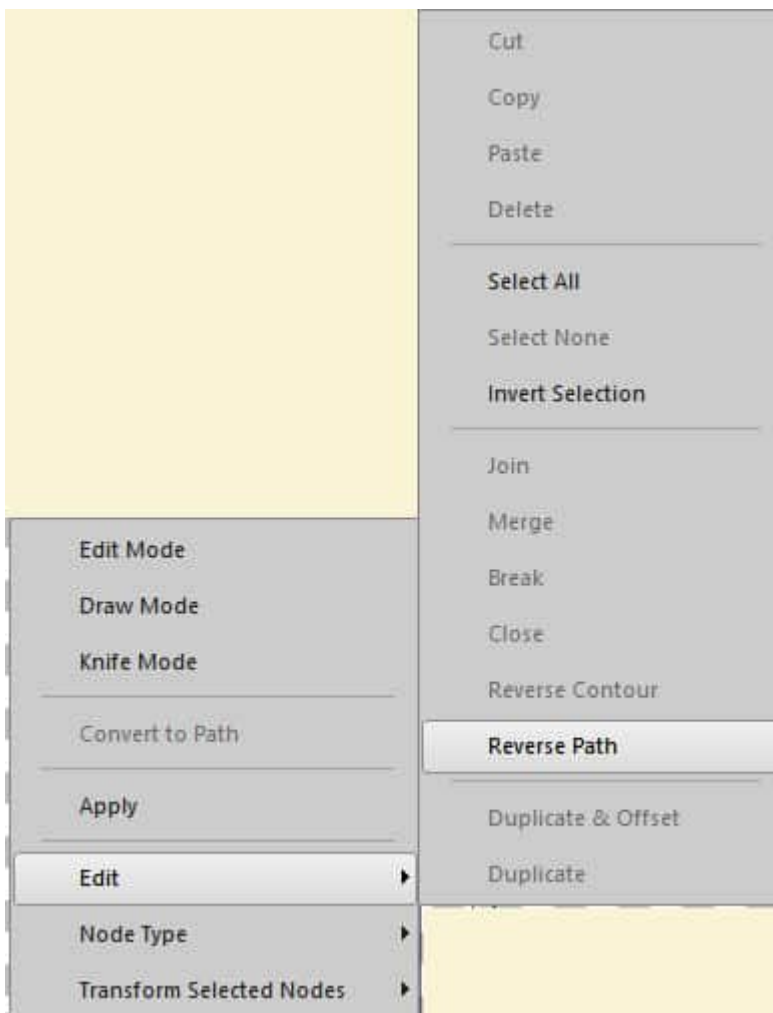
Cut
Copy
Paste
Delete

Select All
Select None
Invert Selection

Join
Merge
Break
Close
Reverse Contour
Reverse Path

Duplicate & Offset
Duplicate

Edit Mode
Draw Mode
Knife Mode

Convert to Path

Apply

Edit
Node Type
Transform Selected Nodes